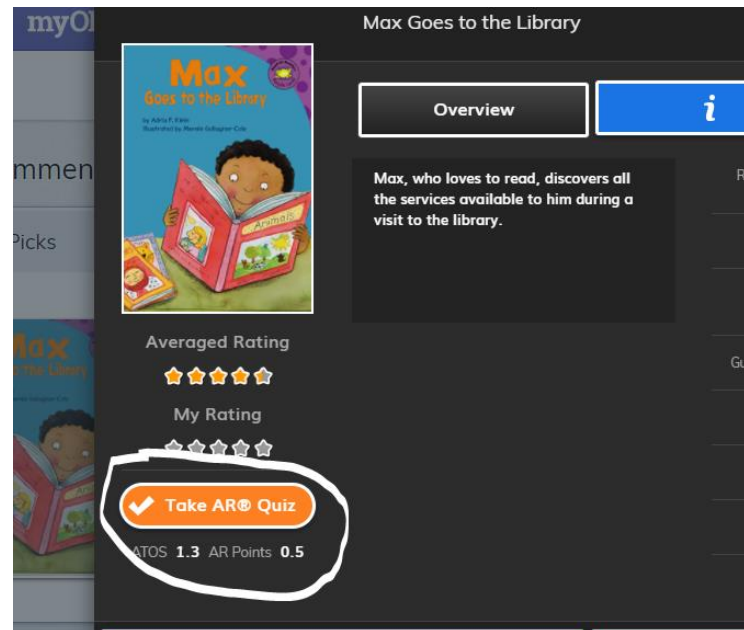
myO

mmen

Picks

Max Goes to the Library

Max
Goes to the Library
by Adria F. Klein
Illustrated by Mernie Gallagher-Cole

Animals

Averaged Rating

My Rating

Take AR® Quiz

ATOS 1.3 AR Points 0.5

Overview

i

Max, who loves to read, discovers all the services available to him during a visit to the library.

R

Gu